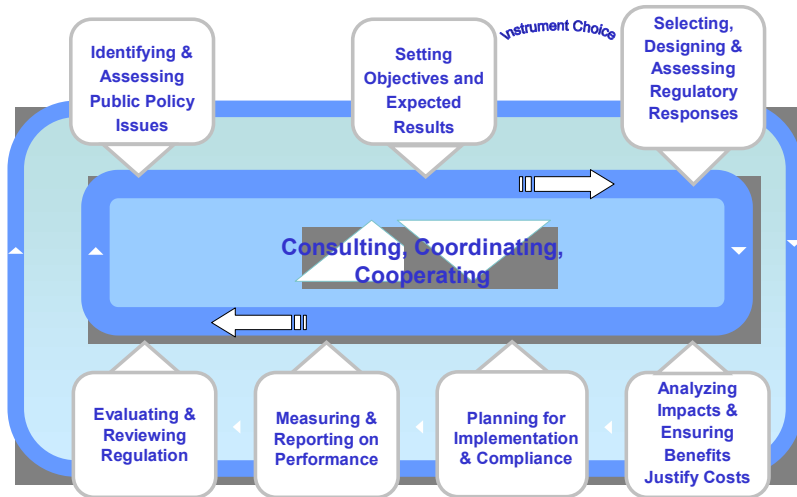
Identifying & Assessing Public Policy Issues

Setting Objectives and Expected Results

Instrument Choice

Selecting, Designing & Assessing Regulatory Responses

Consulting, Coordinating, Cooperating

Evaluating & Reviewing Regulation

Measuring & Reporting on Performance

Planning for Implementation & Compliance

Analyzing Impacts & Ensuring Benefits Justify Costs